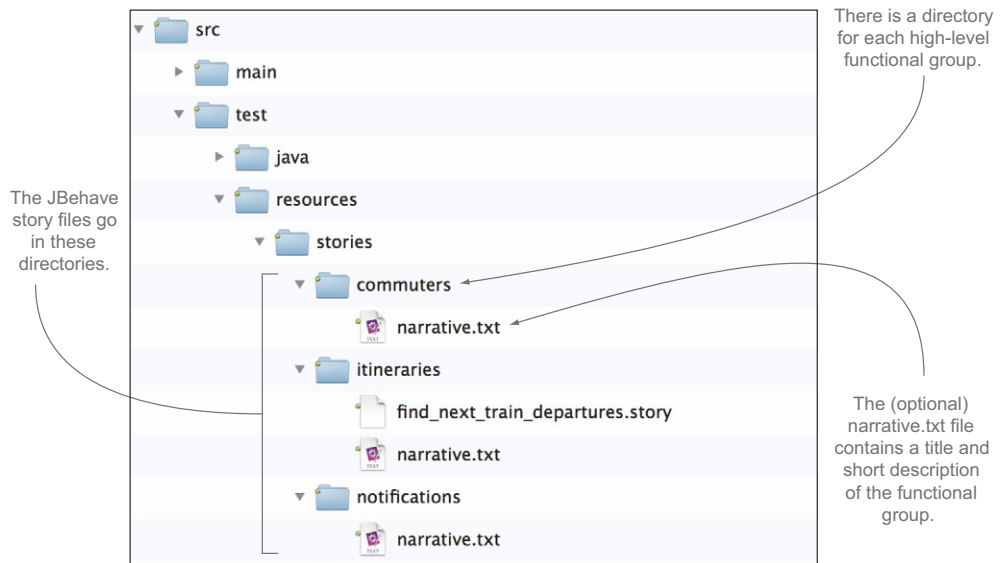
There is a directory for each high-level functional group.

src
main
test
java
resources
stories
commuters
narrative.txt
itineraries
find_next_train_departures.story
narrative.txt
notifications
narrative.txt

The JBehave story files go in these directories.

The (optional) narrative.txt file contains a title and short description of the functional group.